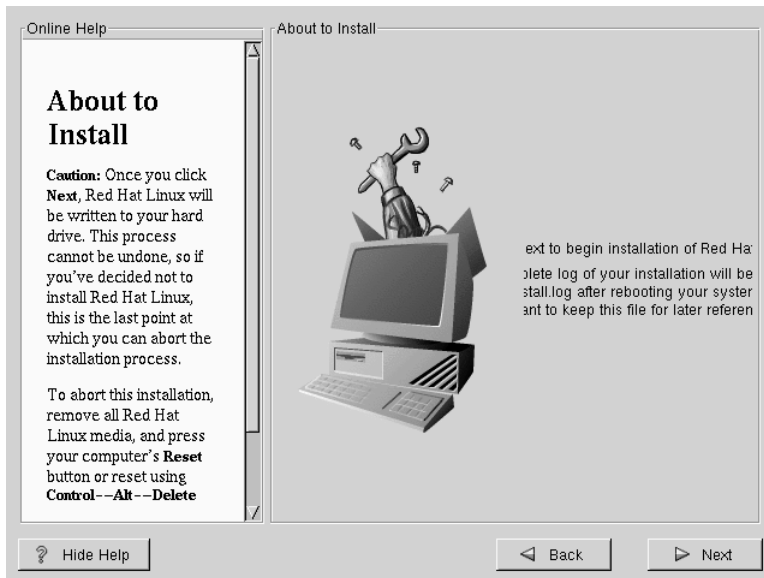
Online Help

About to Install

**Caution:** Once you click **Next**, Red Hat Linux will be written to your hard drive. This process cannot be undone, so if you've decided not to install Red Hat Linux, this is the last point at which you can abort the installation process.

To abort this installation, remove all Red Hat Linux media, and press your computer's **Reset** button or reset using **Control--Alt--Delete**

About to Install

ext to begin installation of Red Ha

plete log of your installation will be stall.log after rebooting your syster ant to keep this file for later referen

Hide Help

Back

Next